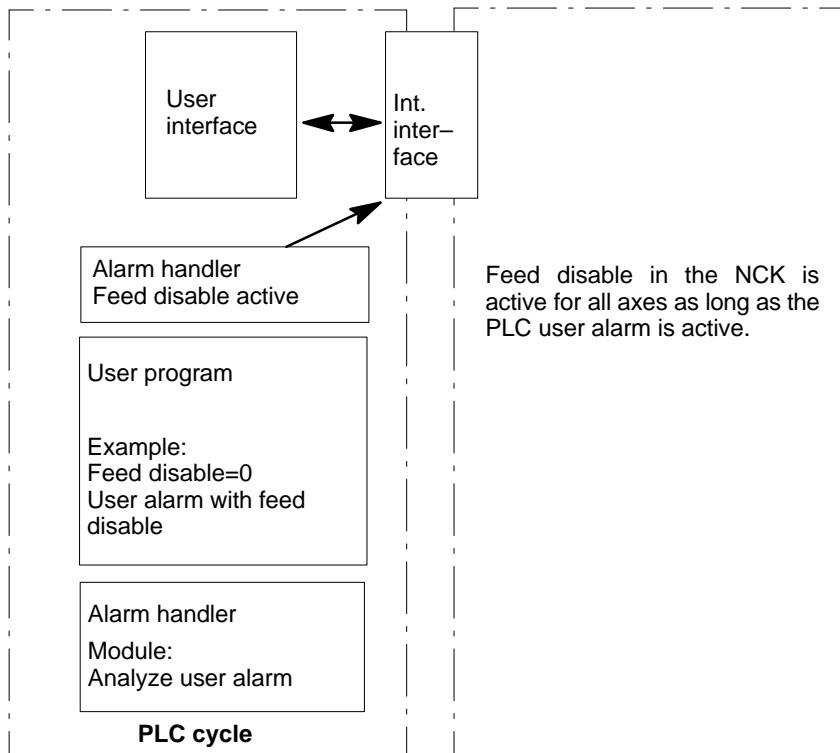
User interface

Int. inter–face

Alarm handler
Feed disable active

Feed disable in the NCK is active for all axes as long as the PLC user alarm is active.

User program

Example:
Feed disable=0
User alarm with feed disable

Alarm handler
Module:
Analyze user alarm

PLC cycle